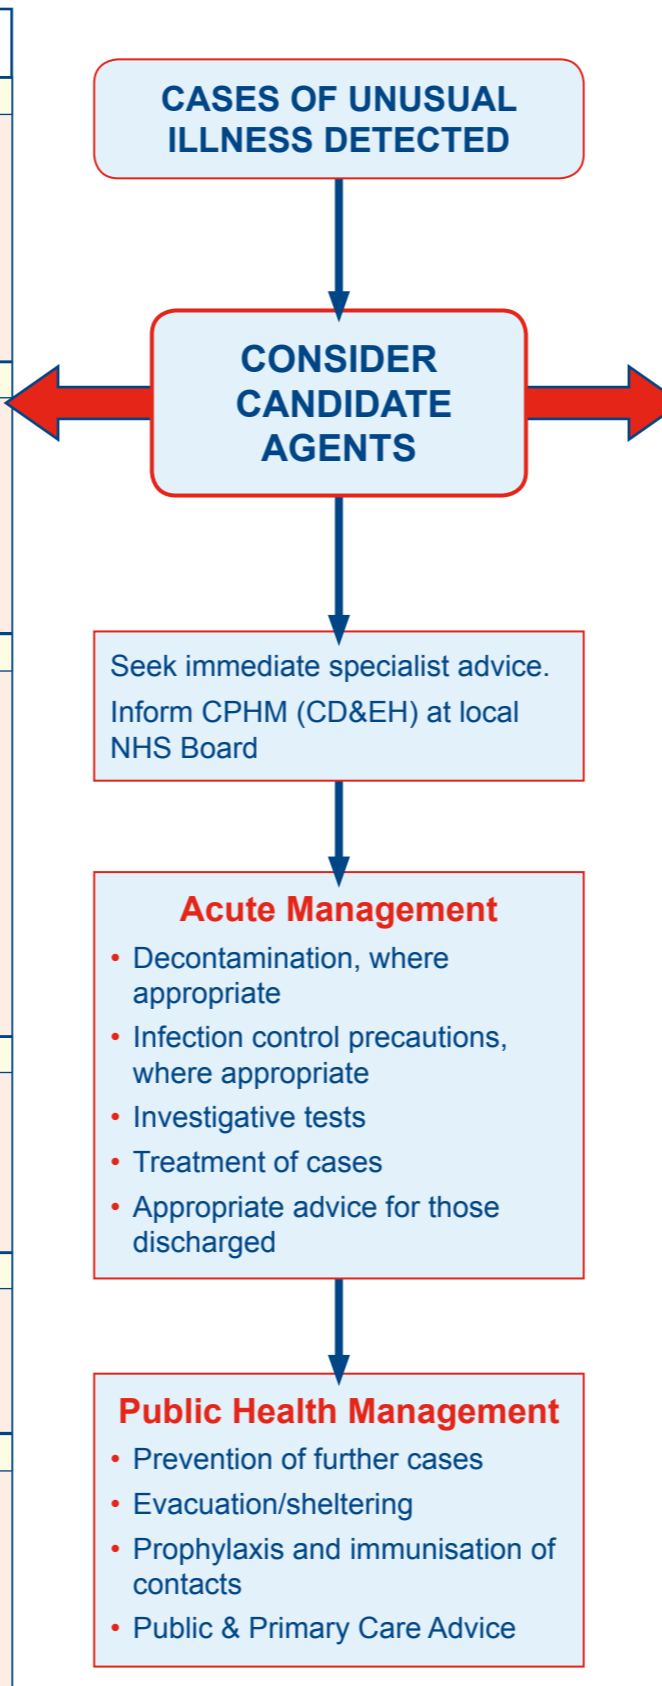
CASES OF UNUSUAL ILLNESS DETECTED

CONSIDER CANDIDATE AGENTS

Seek immediate specialist advice.

Inform CPHM (CD&EH) at local NHS Board

Acute Management

• Decontamination, where appropriate
• Infection control precautions, where appropriate
• Investigative tests
• Treatment of cases
• Appropriate advice for those discharged

Public Health Management

• Prevention of further cases
• Evacuation/sheltering
• Prophylaxis and immunisation of contacts
• Public & Primary Care Advice